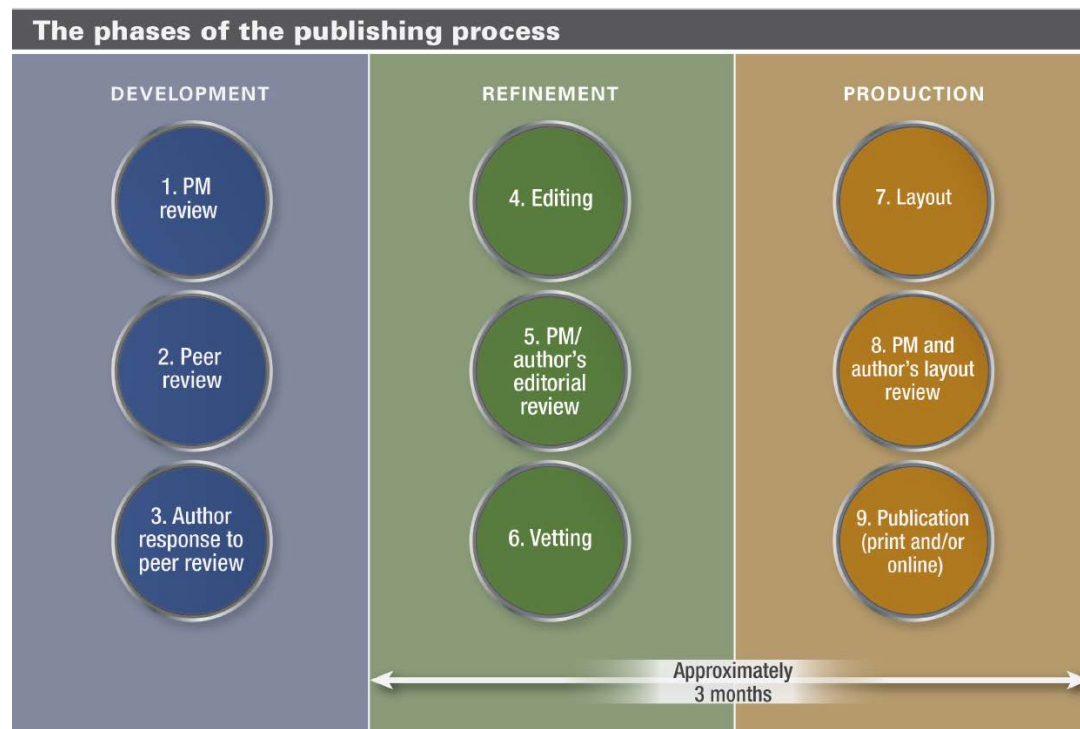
The phases of the publishing process

DEVELOPMENT

1. PM review

2. Peer review

3. Author response to peer review

REFINEMENT

4. Editing

5. PM/ author's editorial review

6. Vetting

PRODUCTION

7. Layout

8. PM and author's layout review

9. Publication (print and/or online)

Approximately 3 months